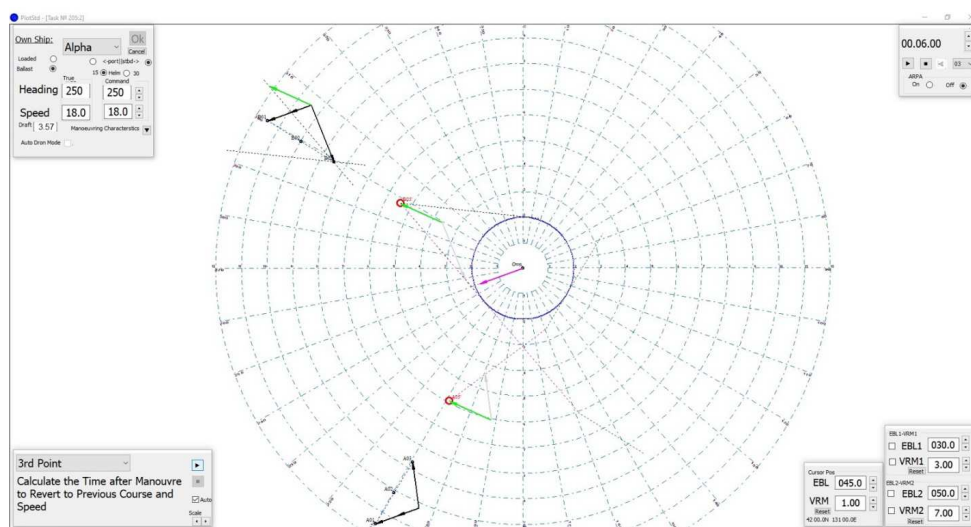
PlotSkil - [Task Nº 20b2]

Own Ship: Alpha Ok Cancel
Loaded Ballast
<-port|stbd->
15 Helm 30
True Command
Heading 250 250
Speed 18.0 18.0
Draft 3.57 Manoeuvring Characteristics
Auto Dron Mode

00.06.00
03
ARPA
On Off

Own

3rd Point
Calculate the Time after Manouvre to Revert to Previous Course and Speed
Auto
Scale

Cursor Pos
EBL 045.0
VRM 1.00
Reset
42 00.0N 131 00.0E

EBL1-VRM1
EBL1 030.0
VRM1 3.00
Reset
EBL2-VRM2
EBL2 050.0
VRM2 7.00
Reset